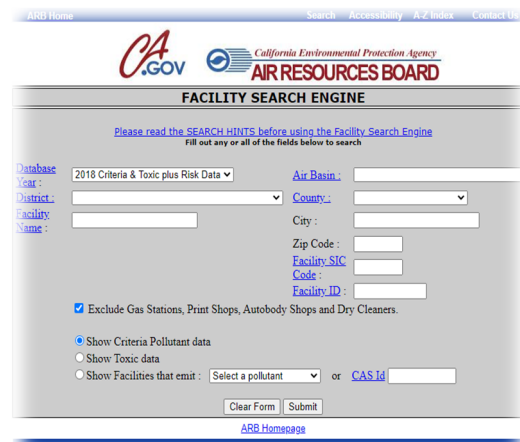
ARB Home Search Accessibility A-Z Index Contact Us

CA.GOV California Environmental Protection Agency AIR RESOURCES BOARD

FACILITY SEARCH ENGINE

Please read the SEARCH HINTS before using the Facility Search Engine
Fill out any or all of the fields below to search

Database Year : 2018 Criteria & Toxic plus Risk Data
Air Basin :
District :
County :
Facility Name :
City :
Zip Code :
Facility SIC Code :
Facility ID :

Exclude Gas Stations, Print Shops, Autobody Shops and Dry Cleaners.

Show Criteria Pollutant data
Show Toxic data
Show Facilities that emit : Select a pollutant or CAS Id

Clear Form Submit

ARB Homepage